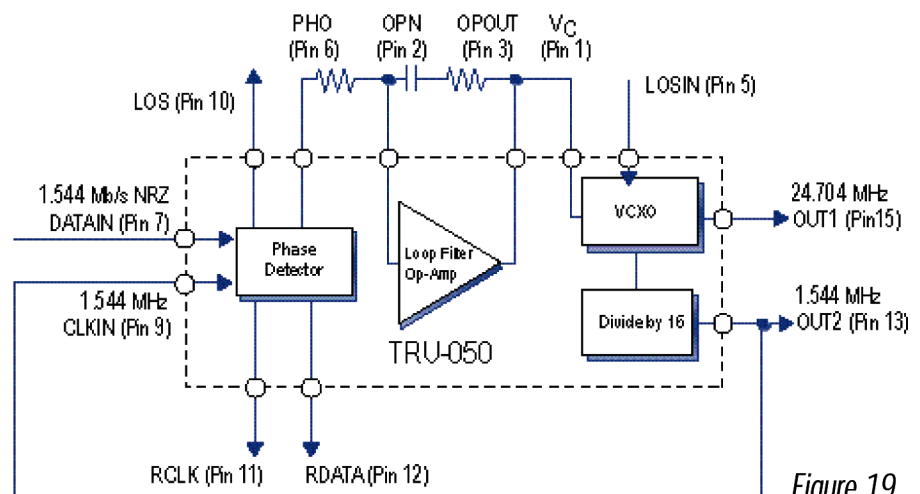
PHO (Pin 6)

OPN (Pin 2)

OPOUT (Pin 3)

$V_C$ (Pin 1)

LOS (Pin 10)

LOSIN (Pin 5)

1.544 Mb/s NRZ DATAIN (Pin 7)

1.544 MHz CLKIN (Pin 9)

Phase Detector

Loop Filter Op-Amp

VCXO

Divide by 16

24.704 MHz OUT1 (Pin15)

1.544 MHz OUT2 (Pin 13)

TRU-050

RCLK (Pin 11)

RDATA (Pin 12)

Figure 19